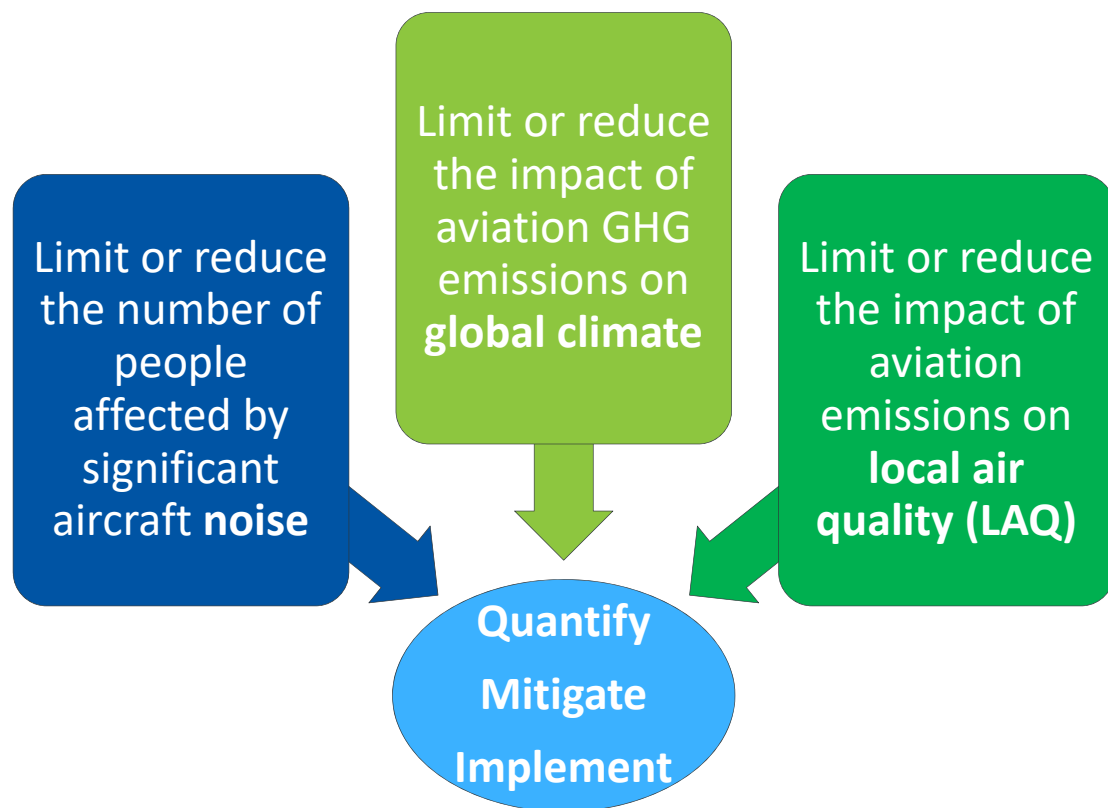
Limit or reduce the number of people affected by significant aircraft noise

Limit or reduce the impact of aviation GHG emissions on global climate

Limit or reduce the impact of aviation emissions on local air quality (LAQ)

Quantify
Mitigate
Implement